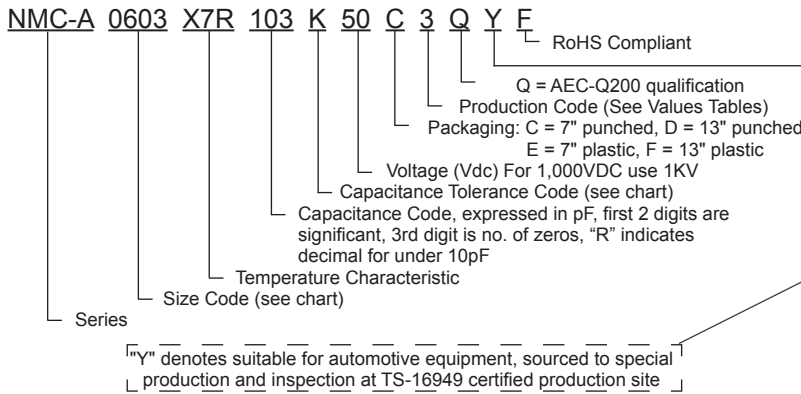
NMC-A 0603 X7R 103 K 50 C 3 Q Y F

RoHS Compliant

Q = AEC-Q200 qualification

Production Code (See Values Tables)

Packaging: C = 7" punched, D = 13" punched
E = 7" plastic, F = 13" plastic

Voltage (Vdc) For 1,000VDC use 1KV

Capacitance Tolerance Code (see chart)

Capacitance Code, expressed in pF, first 2 digits are significant, 3rd digit is no. of zeros, “R” indicates decimal for under 10pF

Temperature Characteristic

Size Code (see chart)

Series

"Y" denotes suitable for automotive equipment, sourced to special production and inspection at TS-16949 certified production site